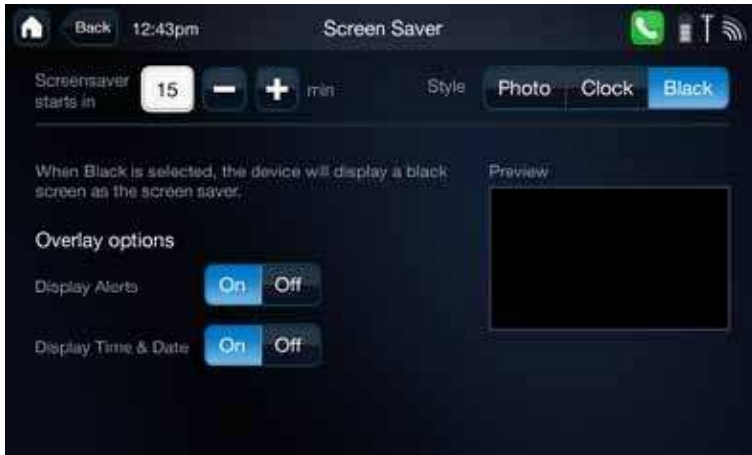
Back 12:43pm Screen Saver

Screensaver starts in 15 − + min

Style Photo Clock Black

When Black is selected, the device will display a black screen as the screen saver.

Preview

Overlay options

Display Alerts On Off

Display Time & Date On Off